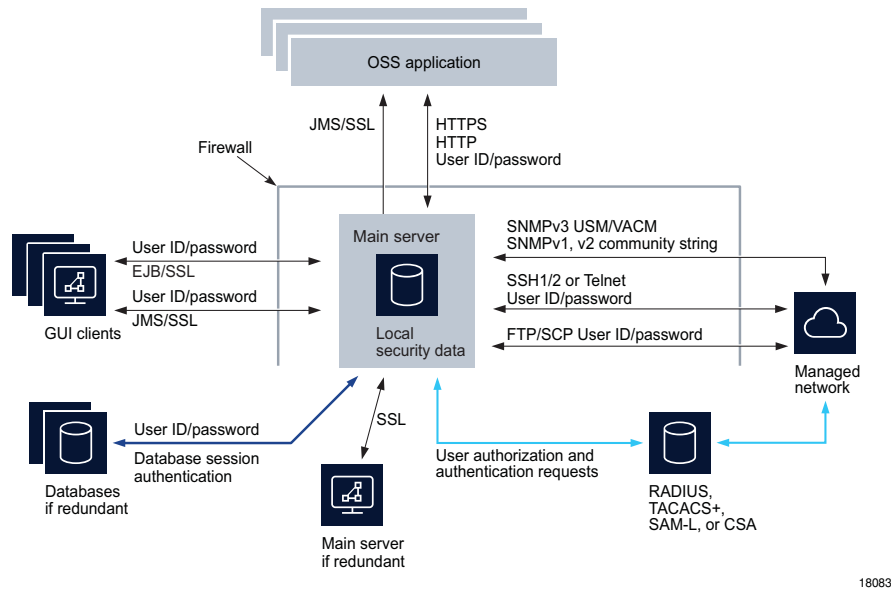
OSS application

JMS/SSL

HTTPS
HTTP
User ID/password

Firewall

Main server

Local
security data

SNMPv3 USM/VACM
SNMPv1, v2 community string

SSH1/2 or Telnet
User ID/password

FTP/SCP User ID/password

User ID/password
EJB/SSL

User ID/password
JMS/SSL

GUI clients

Managed
network

User ID/password

Database session
authentication

Databases
if redundant

SSL

Main server
if redundant

User authorization and
authentication requests

RADIUS,
TACACS+,
SAM-L, or CSA

18083